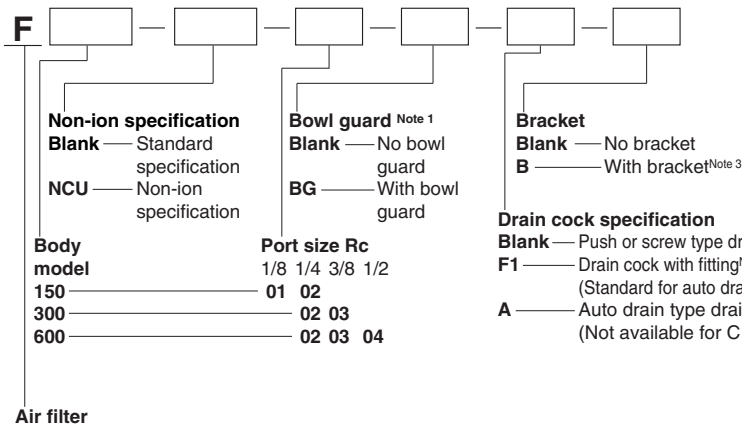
F

Non-ion specification
Blank — Standard specification
NCU — Non-ion specification

Bowl guard Note 1
Blank — No bowl guard
BG — With bowl guard

Bracket
Blank — No bracket
B — With bracket Note 3

Drain cock specification
Blank — Push or screw type dr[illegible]
F1 — Drain cock with fitting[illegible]
(Standard for auto dra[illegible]
A — Auto drain type drai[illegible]
(Not available for C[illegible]

Body model
150
300
600

Port size Rc
1/8 1/4 3/8 1/2
01 02
02 03
02 03 04

Air filter